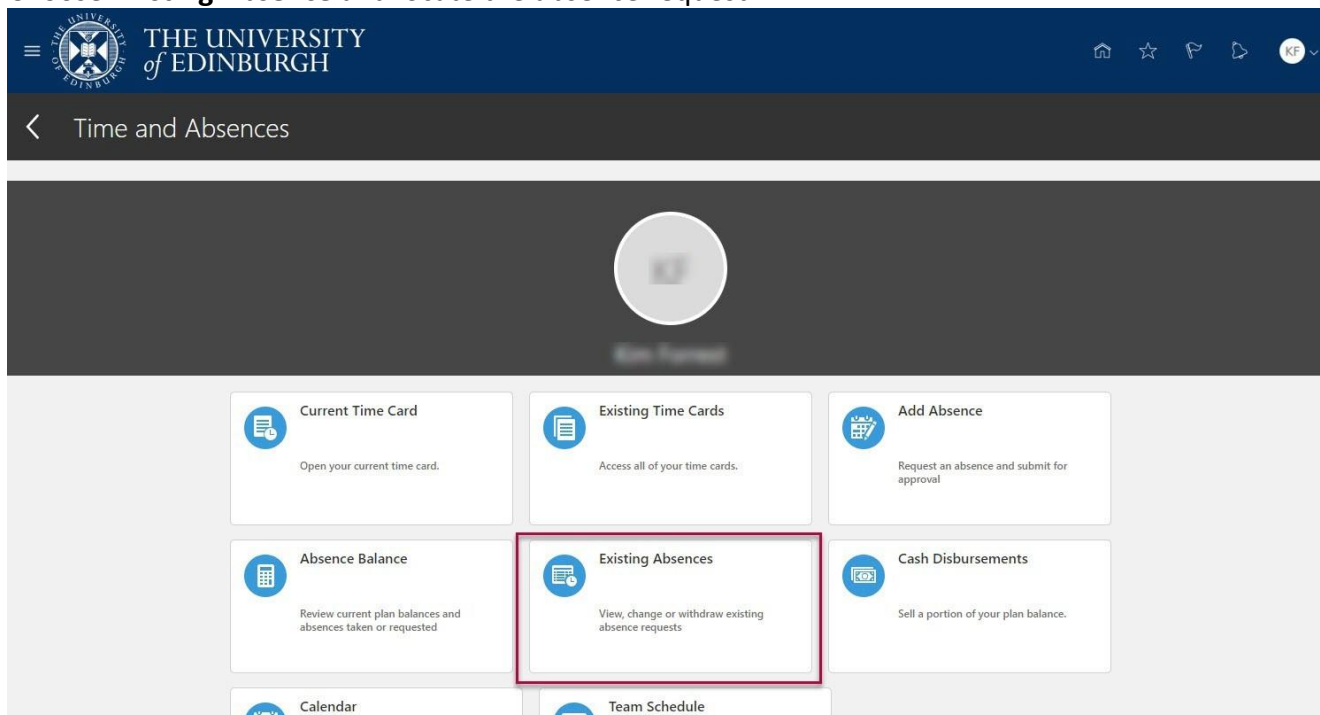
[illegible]

THE UNIVERSITY of EDINBURGH

KF

Time and Absences

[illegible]

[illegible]

Current Time Card

Open your current time card.

Existing Time Cards

Access all of your time cards.

Add Absence

Request an absence and submit for approval

Absence Balance

Review current plan balances and absences taken or requested

Existing Absences

View, change or withdraw existing absence requests

Cash Disbursements

Sell a portion of your plan balance.

Calendar

Team Schedule